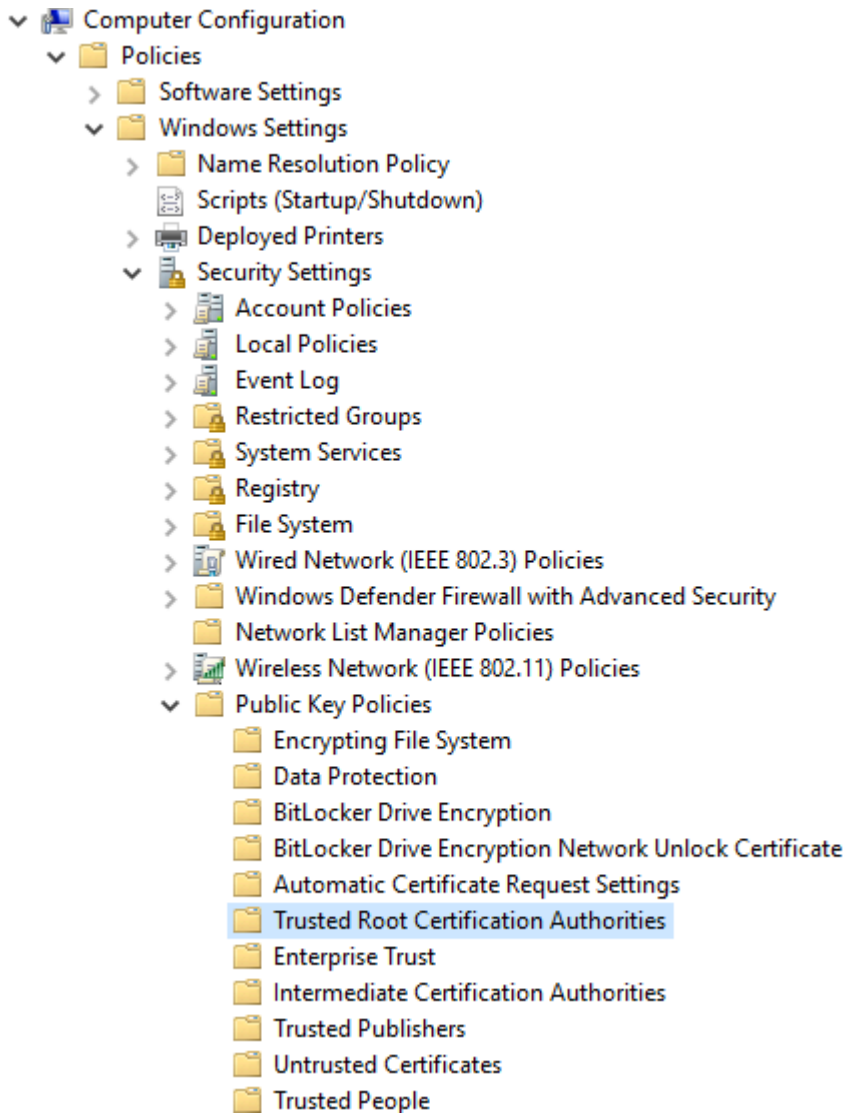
Computer Configuration
Policies
Software Settings
Windows Settings
Name Resolution Policy
Scripts (Startup/Shutdown)
Deployed Printers
Security Settings
Account Policies
Local Policies
Event Log
Restricted Groups
System Services
Registry
File System
Wired Network (IEEE 802.3) Policies
Windows Defender Firewall with Advanced Security
Network List Manager Policies
Wireless Network (IEEE 802.11) Policies
Public Key Policies
Encrypting File System
Data Protection
BitLocker Drive Encryption
BitLocker Drive Encryption Network Unlock Certificate
Automatic Certificate Request Settings
Trusted Root Certification Authorities
Enterprise Trust
Intermediate Certification Authorities
Trusted Publishers
Untrusted Certificates
Trusted People